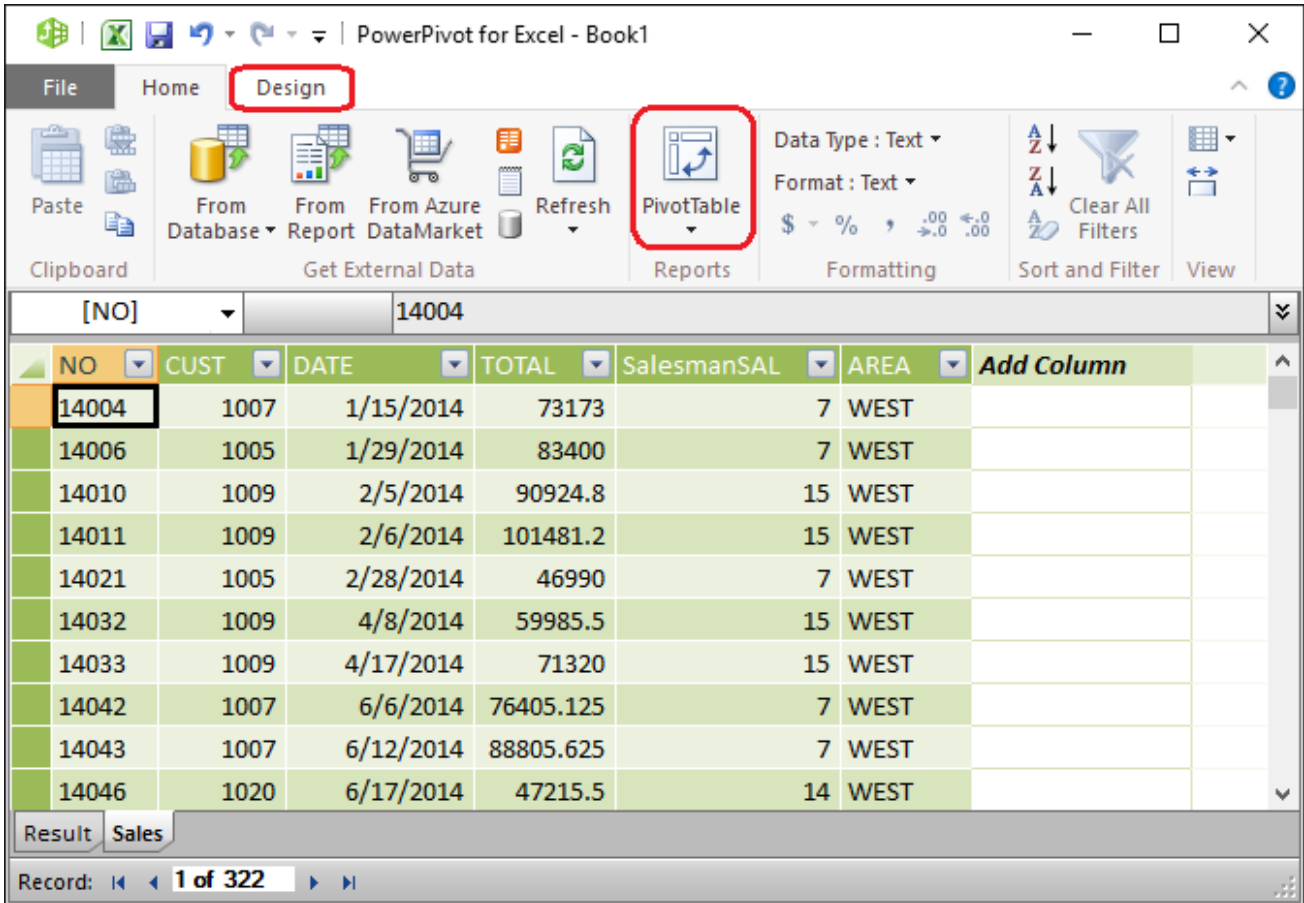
PowerPivot for Excel - Book1

File Home Design

Paste
Clipboard

From Database From Report From Azure DataMarket Refresh
Get External Data

PivotTable
Reports

Data Type : Text
Format : Text
$ % , $^{.00}_{\rightarrow .0}$ $^{\leftarrow .0}_{.00}$
Formatting

Clear All Filters
Sort and Filter

View

[NO] 14004

| NO | CUST | DATE | TOTAL | SalesmanSAL | AREA | Add Column |
|---|---|---|---|---|---|---|
| 14004 | 1007 | 1/15/2014 | 73173 | 7 | WEST | |
| 14006 | 1005 | 1/29/2014 | 83400 | 7 | WEST | |
| 14010 | 1009 | 2/5/2014 | 90924.8 | 15 | WEST | |
| 14011 | 1009 | 2/6/2014 | 101481.2 | 15 | WEST | |
| 14021 | 1005 | 2/28/2014 | 46990 | 7 | WEST | |
| 14032 | 1009 | 4/8/2014 | 59985.5 | 15 | WEST | |
| 14033 | 1009 | 4/17/2014 | 71320 | 15 | WEST | |
| 14042 | 1007 | 6/6/2014 | 76405.125 | 7 | WEST | |
| 14043 | 1007 | 6/12/2014 | 88805.625 | 7 | WEST | |
| 14046 | 1020 | 6/17/2014 | 47215.5 | 14 | WEST | |

Result Sales

Record: 1 of 322